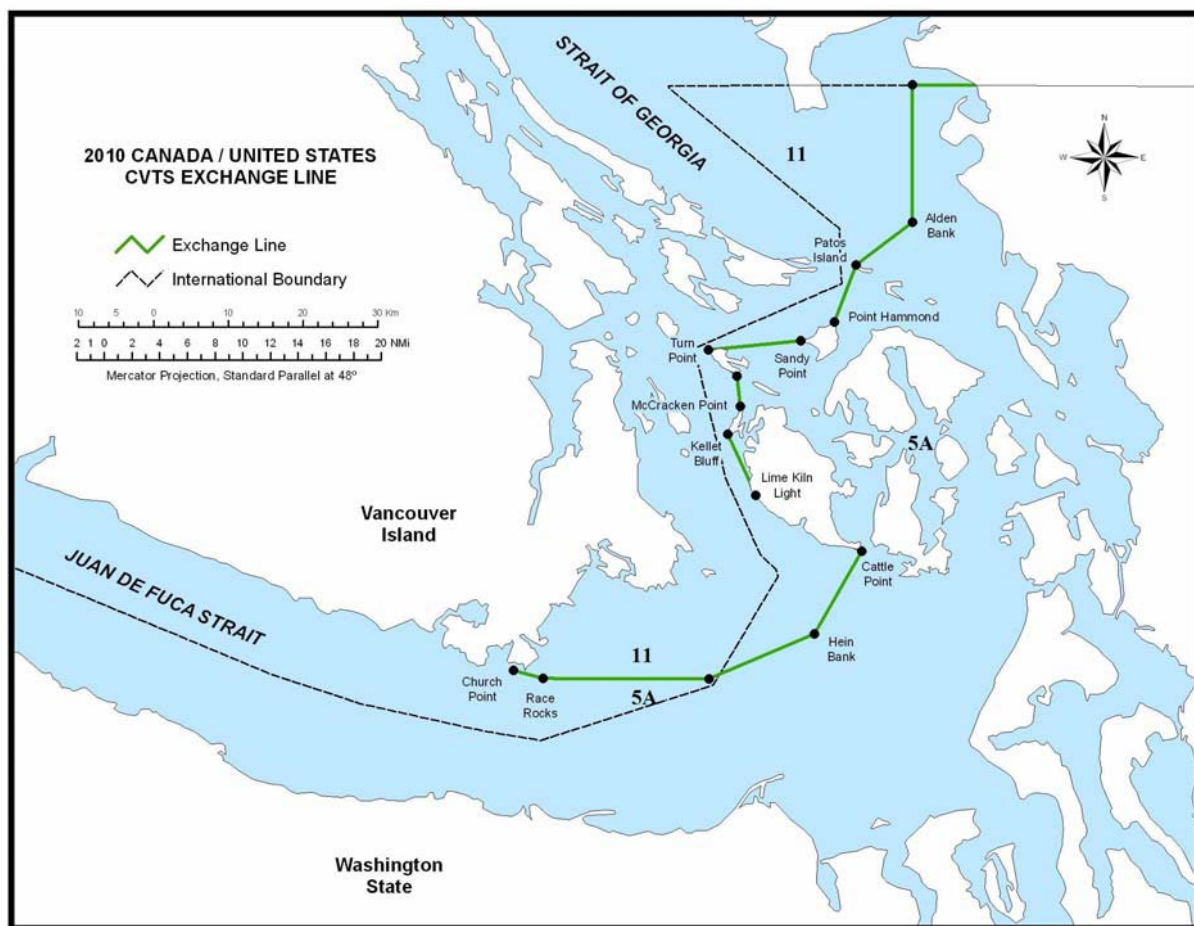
2010 CANADA / UNITED STATES
CVTS EXCHANGE LINE

Exchange Line
International Boundary

10 5 0 10 20 30 Km
2 1 0 2 4 6 8 10 12 14 16 18 20 NMi
Mercator Projection, Standard Parallel at 48°

STRAIT OF GEORGIA

11

N
W E
S

Alden Bank

Patos Island

Point Hammond

Turn Point

Sandy Point

McCracken Point

Kellet Bluff

5A

Lime Kiln Light

Vancouver Island

JUAN DE FUCA STRAIT

Cattle Point

Hein Bank

11

Church Point

Race Rocks

5A

Washington State